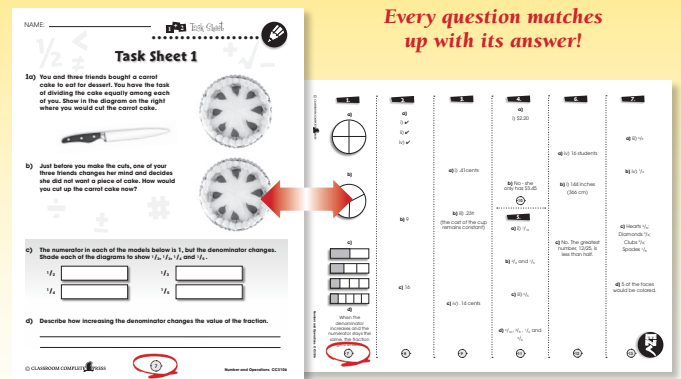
Every question matches up with its answer!

NAME:

Task Sheet

Task Sheet 1

1a) You and three friends bought a carrot cake to eat for dessert. You have the task of dividing the cake equally among each of you. Show in the diagram on the right where you would cut the carrot cake.

b) Just before you make the cuts, one of your three friends changes her mind and decides she did not want a piece of cake. How would you cut up the carrot cake now?

c) The numerator in each of the models below is 1, but the denominator changes. Shade each of the diagrams to show $\frac{1}{2}$, $\frac{1}{3}$, $\frac{1}{4}$ and $\frac{1}{5}$.

$\frac{1}{2}$

$\frac{1}{3}$

$\frac{1}{4}$

$\frac{1}{5}$

d) Describe how increasing the denominator changes the value of the fraction.

© CLASSROOM COMPLETE PRESS

7

Number and Operations CC3106

| 1. | 2. | 3. | 4. | 5. | 6. | 7. |
|---|---|---|---|---|---|---|
| a) | a) i) ✔ ii) ✔ iii) ✔ | a) i) .61 cents | a) i) $2.20 | | a) iv) 16 students | a) iii) $\frac{1}{3}$ |
| b) | b) 9 | b) ii) .20¢ (the cost of the cup remains constant) | b) No - she only has $3.45 | | b) i) 168 inches (366 cm) | b) iv) $\frac{1}{3}$ |
| c) | c) 16 | c) iv) .14 cents | a) i) $\frac{1}{2}$ b) $\frac{1}{4}$ and $\frac{1}{3}$ c) iii) $\frac{1}{6}$ d) | | c) No. The greatest number, 12/25, is less than half. | c) Hearts $\frac{1}{4}$ Diamonds $\frac{1}{4}$ Clubs $\frac{1}{4}$ Spades $\frac{1}{4}$ d) 5 of the faces would be colored. |
| d) When the denominator increases and the numerator stays the same, the fraction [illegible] | | | | | | |